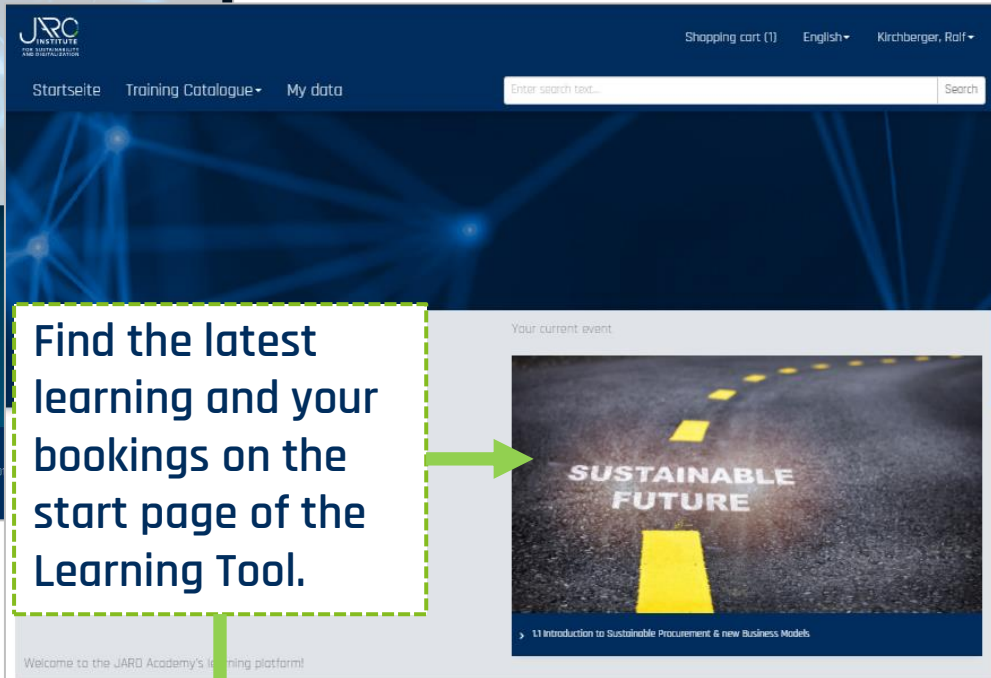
JARO INSTITUTE FOR SUSTAINABILITY AND DIGITALIZATION

Shopping cart (1) English Kirchberger, Rolf

Startseite Training Catalogue My data

Enter search text...

Search

Find the latest learning and your bookings on the start page of the Learning Tool.

Your current event

SUSTAINABLE FUTURE

1.1 Introduction to Sustainable Procurement & new Business Models

Welcome to the JARO Academy's le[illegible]ning platform!